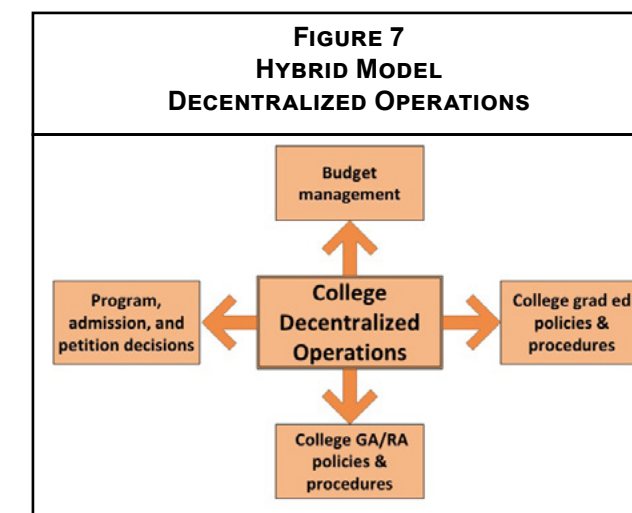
FIGURE 7
HYBRID MODEL
DECENTRALIZED OPERATIONS

Budget management

Program, admission, and petition decisions

College Decentralized Operations

College grad ed policies & procedures

College GA/RA policies & procedures